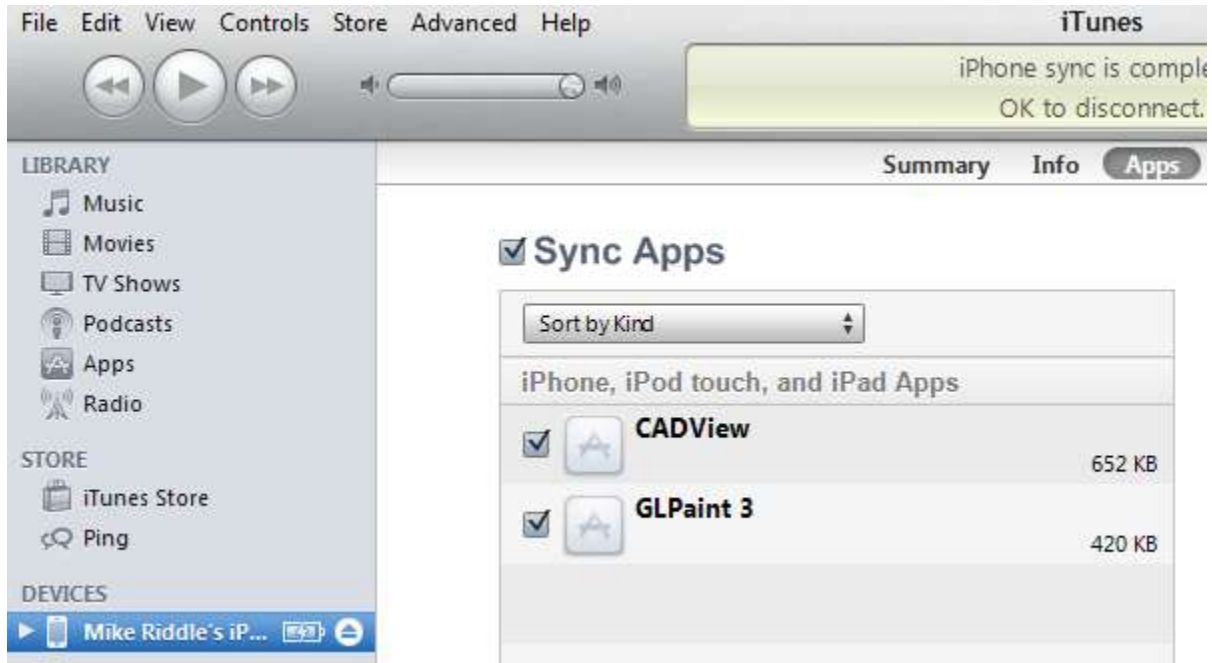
File Edit View Controls Store Advanced Help

iTunes

iPhone sync is comple
OK to disconnect.

LIBRARY
Music
Movies
TV Shows
Podcasts
Apps
Radio

STORE
iTunes Store
Ping

DEVICES
Mike Riddle's iP...

Summary Info Apps

Sync Apps

Sort by Kind

iPhone, iPod touch, and iPad Apps

CADView
652 KB

GLPaint 3
420 KB